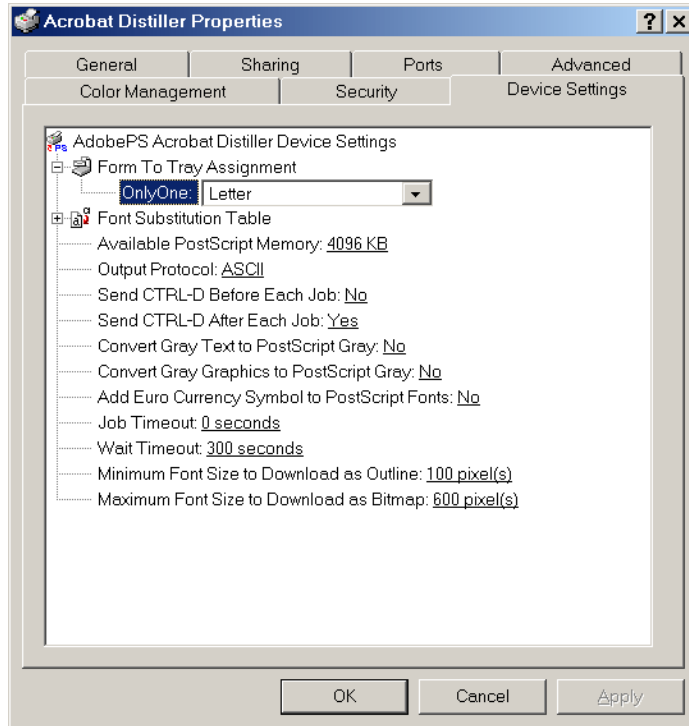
Acrobat Distiller Properties

?

X

General

Sharing

Ports

Advanced

Color Management

Security

Device Settings

AdobePS Acrobat Distiller Device Settings

Form To Tray Assignment

OnlyOne: Letter

Font Substitution Table

Available PostScript Memory: 4096 KB

Output Protocol: ASCII

Send CTRL-D Before Each Job: No

Send CTRL-D After Each Job: Yes

Convert Gray Text to PostScript Gray: No

Convert Gray Graphics to PostScript Gray: No

Add Euro Currency Symbol to PostScript Fonts: No

Job Timeout: 0 seconds

Wait Timeout: 300 seconds

Minimum Font Size to Download as Outline: 100 pixel(s)

Maximum Font Size to Download as Bitmap: 600 pixel(s)

OK

Cancel

Apply